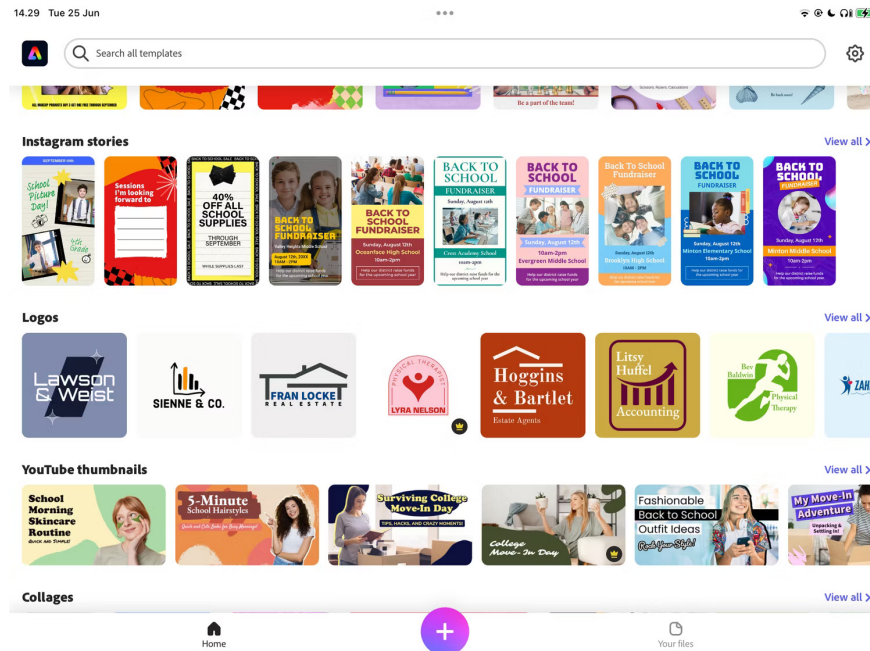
14.29 Tue 25 Jun

Search all templates

Be a part of the team!

Instagram stories

View all

School Picture Day!

Sessions I'm looking forward to

40% OFF ALL SCHOOL SUPPLIES
THROUGH SEPTEMBER
WHILE SUPPLIES LAST

BACK TO SCHOOL FUNDRAISER

BACK TO SCHOOL FUNDRAISER
Sunday, August 12th
Oceanface High School

BACK TO SCHOOL FUNDRAISER
Sunday, August 12th
Coen Academy School

BACK TO SCHOOL FUNDRAISER
Sunday, August 12th
10am-2pm
Evergreen Middle School

Back To School Fundraiser
Brooklyn High School

BACK TO SCHOOL FUNDRAISER
Sunday, August 12th
Minton Elementary School
10am-2pm

BACK TO SCHOOL FUNDRAISER
Sunday, August 12th
Minton Middle School
10am-2pm

Logos

View all

Lawson & Weist

SIENNE & CO.

FRAN LOCKE REAL ESTATE

PHYSICAL THERAPIST
LYRA NELSON

Hoggins & Bartlet
Estate Agents

Litsy Huffel Accounting

Bev Baldwin
Physical Therapy

YouTube thumbnails

View all

School Morning Skincare Routine
QUICK AND SIMPLE

5-Minute School Hairstyles

Surviving College Move-In Day
TIPS, HACKS, AND CRAZY MOMENTS!

College Move-In Day

Fashionable Back to School Outfit Ideas
Rock Your Style!

My Move-In Adventure
Unpacking & Setting in!

Collages

View all

Home

Your files